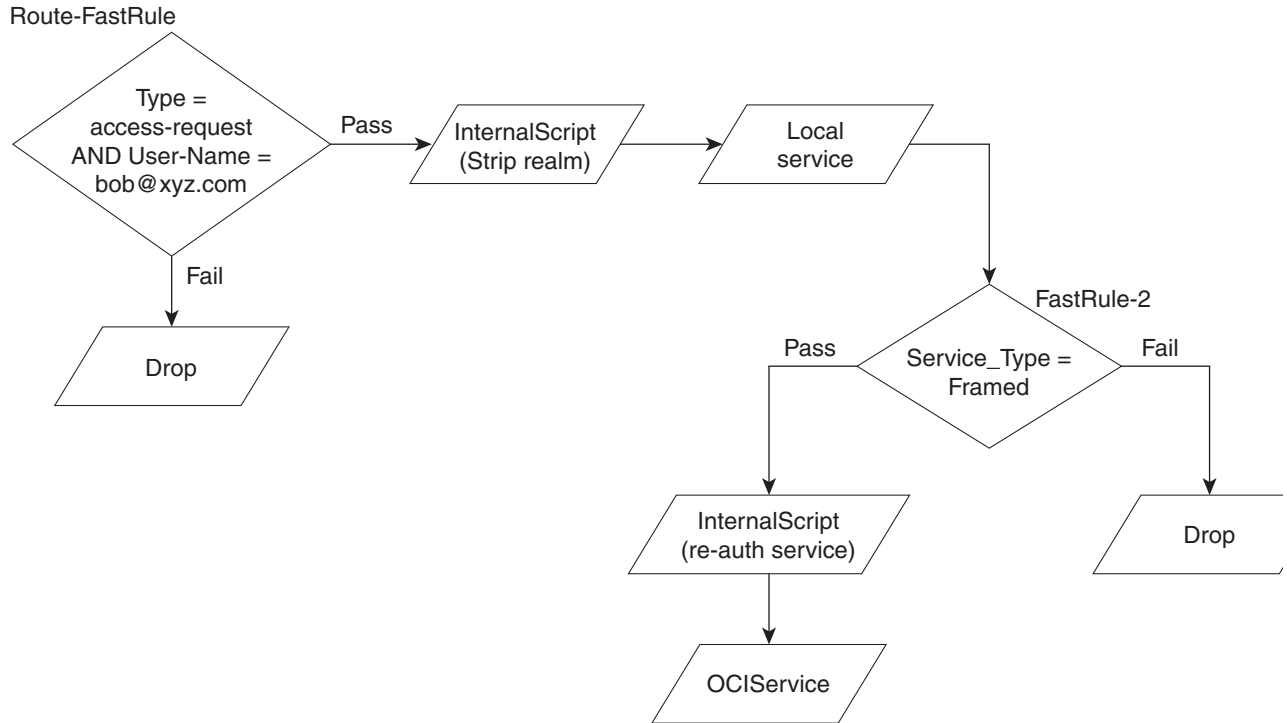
Route-FastRule

Type = access-request AND User-Name = bob@xyz.com

Pass

InternalScript (Strip realm)

Local service

Fail

Drop

FastRule-2

Pass

Service_Type = Framed

Fail

InternalScript (re-auth service)

Drop

OCIService